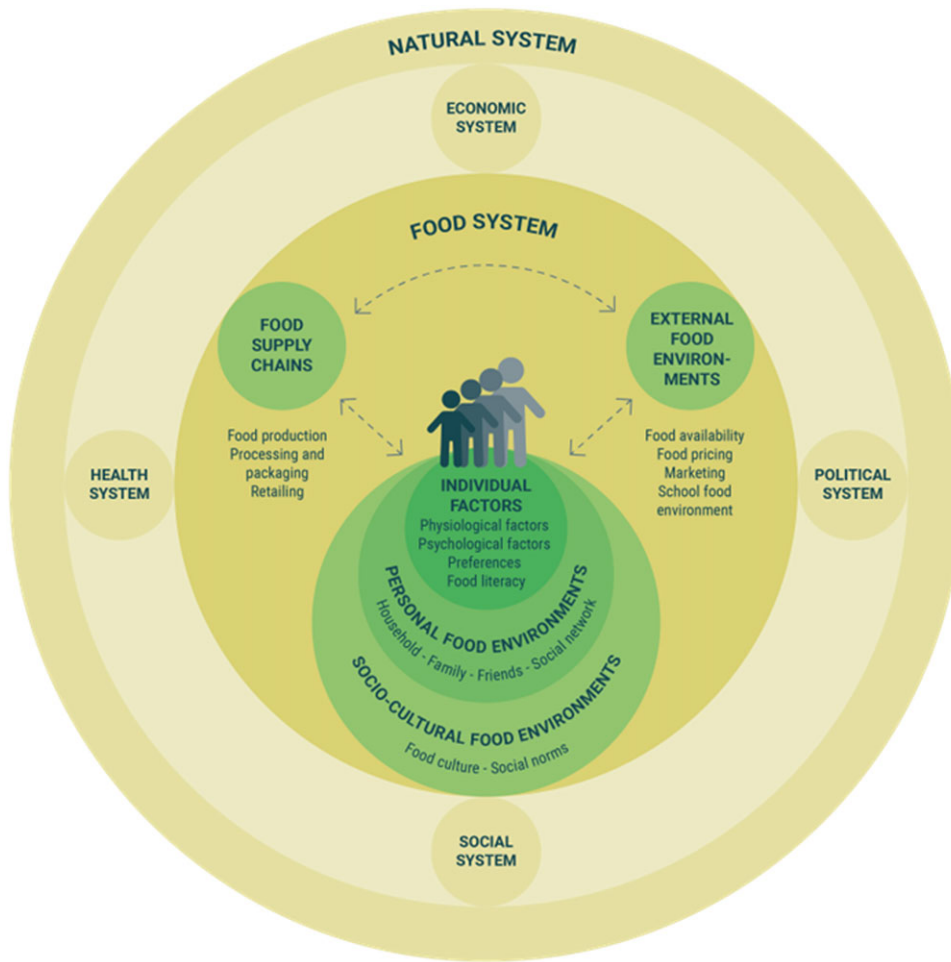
NATURAL SYSTEM

ECONOMIC SYSTEM

FOOD SYSTEM

FOOD SUPPLY CHAINS

Food production
Processing and packaging
Retailing

EXTERNAL FOOD ENVIRONMENTS

Food availability
Food pricing
Marketing
School food environment

HEALTH SYSTEM

POLITICAL SYSTEM

INDIVIDUAL FACTORS
Physiological factors
Psychological factors
Preferences
Food literacy

PERSONAL FOOD ENVIRONMENTS
Household - Family - Friends - Social network

SOCIO-CULTURAL FOOD ENVIRONMENTS
Food culture - Social norms

SOCIAL SYSTEM